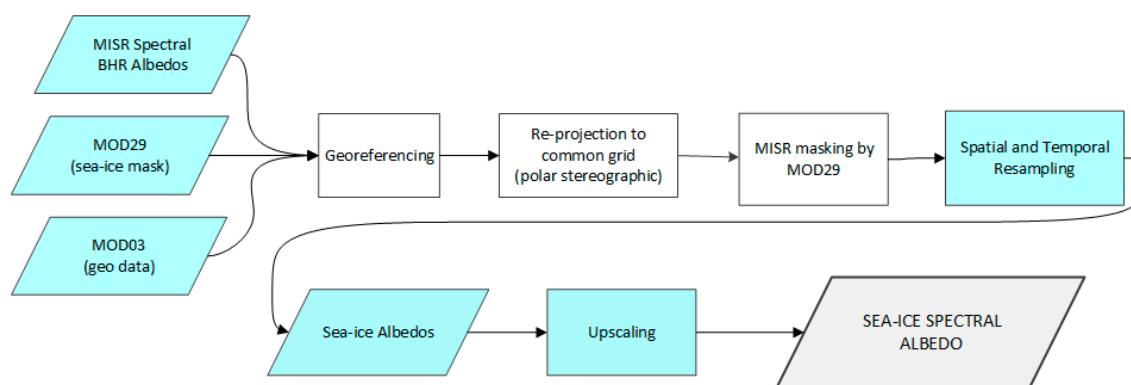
MISR Spectral BHR Albedos

MOD29 (sea-ice mask)

MOD03 (geo data)

Georeferencing

Re-projection to common grid (polar stereographic)

MISR masking by MOD29

Spatial and Temporal Resampling

Sea-ice Albedos

Upscaling

SEA-ICE SPECTRAL ALBEDO